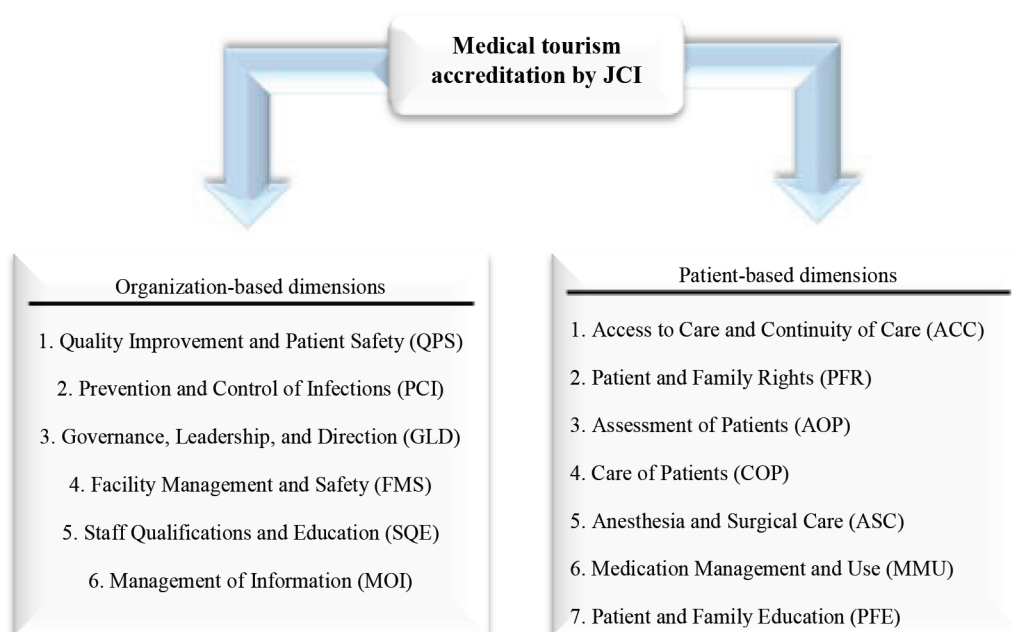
Medical tourism accreditation by JCI

Organization-based dimensions

1. Quality Improvement and Patient Safety (QPS)

2. Prevention and Control of Infections (PCI)

3. Governance, Leadership, and Direction (GLD)

4. Facility Management and Safety (FMS)

5. Staff Qualifications and Education (SQE)

6. Management of Information (MOI)

Patient-based dimensions

1. Access to Care and Continuity of Care (ACC)

2. Patient and Family Rights (PFR)

3. Assessment of Patients (AOP)

4. Care of Patients (COP)

5. Anesthesia and Surgical Care (ASC)

6. Medication Management and Use (MMU)

7. Patient and Family Education (PFE)